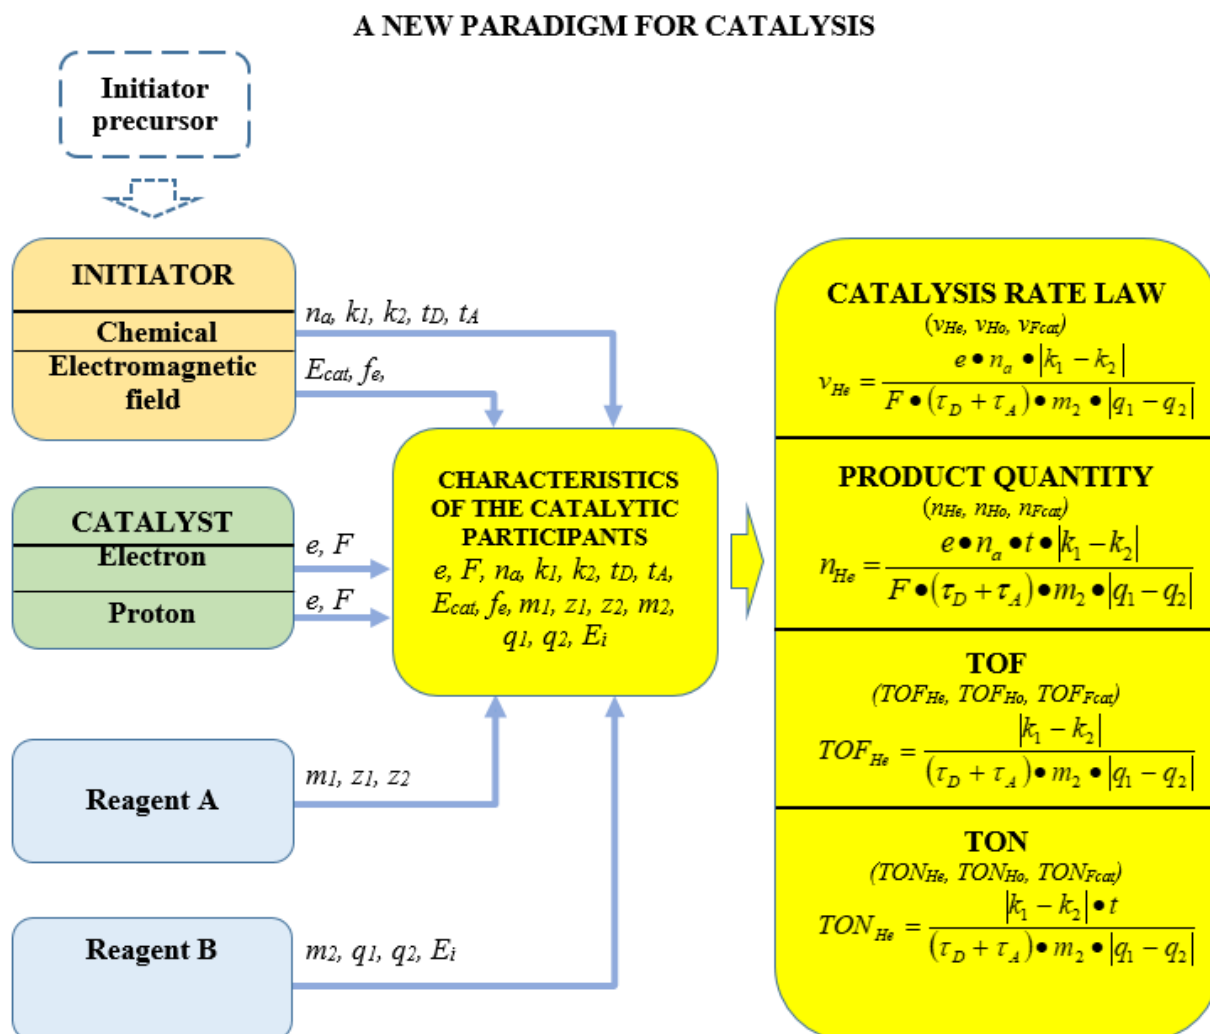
A NEW PARADIGM FOR CATALYSIS

Initiator precursor

INITIATOR

Chemical

Electromagnetic field

$n_a$, $k_1$, $k_2$, $t_D$, $t_A$

$E_{cat}$, $f_e$,

CATALYST

Electron

Proton

$e$, $F$

$e$, $F$

CHARACTERISTICS OF THE CATALYTIC PARTICIPANTS

$e$, $F$, $n_a$, $k_1$, $k_2$, $t_D$, $t_A$, $E_{cat}$, $f_e$, $m_1$, $z_1$, $z_2$, $m_2$, $q_1$, $q_2$, $E_i$

Reagent A

$m_1$, $z_1$, $z_2$

Reagent B

$m_2$, $q_1$, $q_2$, $E_i$

CATALYSIS RATE LAW

($v_{He}$, $v_{Ho}$, $v_{Fcat}$)

$v_{He} = \frac{e \bullet n_a \bullet |k_1 - k_2|}{F \bullet (\tau_D + \tau_A) \bullet m_2 \bullet |q_1 - q_2|}$

PRODUCT QUANTITY

($n_{He}$, $n_{Ho}$, $n_{Fcat}$)

$n_{He} = \frac{e \bullet n_a \bullet t \bullet |k_1 - k_2|}{F \bullet (\tau_D + \tau_A) \bullet m_2 \bullet |q_1 - q_2|}$

TOF

($TOF_{He}$, $TOF_{Ho}$, $TOF_{Fcat}$)

$TOF_{He} = \frac{|k_1 - k_2|}{(\tau_D + \tau_A) \bullet m_2 \bullet |q_1 - q_2|}$

TON

($TON_{He}$, $TON_{Ho}$, $TON_{Fcat}$)

$TON_{He} = \frac{|k_1 - k_2| \bullet t}{(\tau_D + \tau_A) \bullet m_2 \bullet |q_1 - q_2|}$